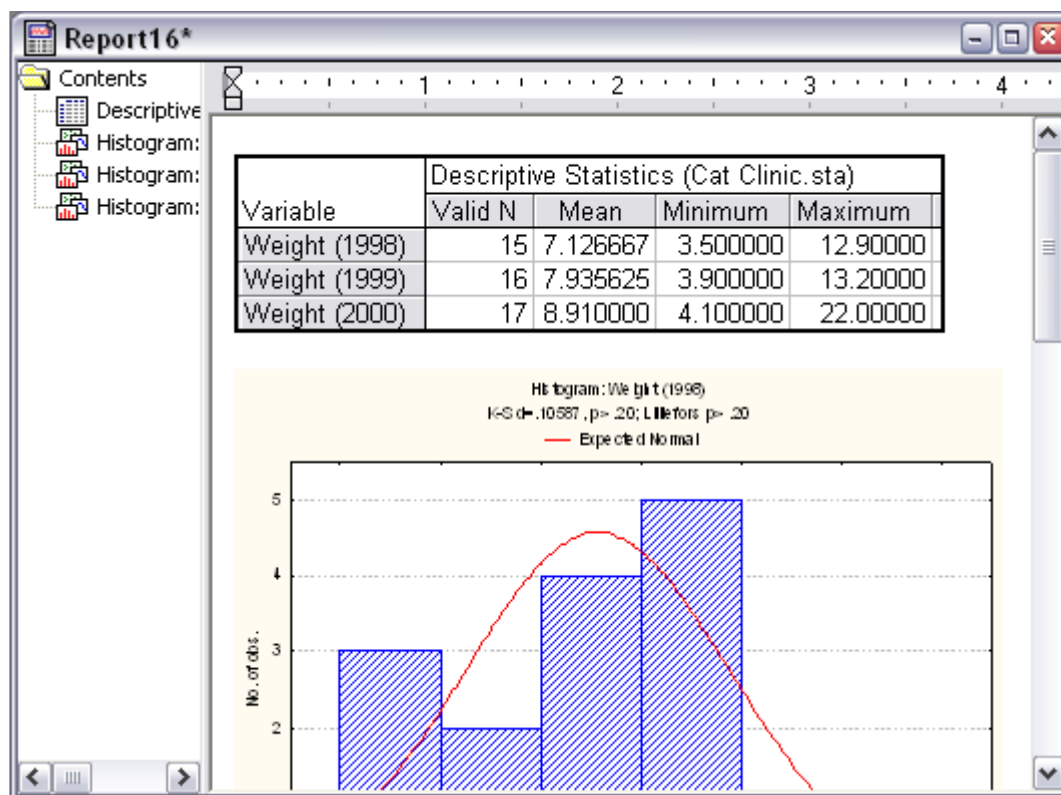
Report16*

Contents
Descriptive
Histogram:
Histogram:
Histogram:

1 2 3 4

| Variable | Descriptive Statistics (Cat Clinic.sta) Valid N | Mean | Minimum | Maximum |
|---|---|---|---|---|
| Weight (1998) | 15 | 7.126667 | 3.500000 | 12.90000 |
| Weight (1999) | 16 | 7.935625 | 3.900000 | 13.20000 |
| Weight (2000) | 17 | 8.910000 | 4.100000 | 22.00000 |

Histogram: Weight (1998)
K-S d=.10587, p> .20; Lilliefors p> .20
Expected Normal

5
4
3
2
No. of obs.